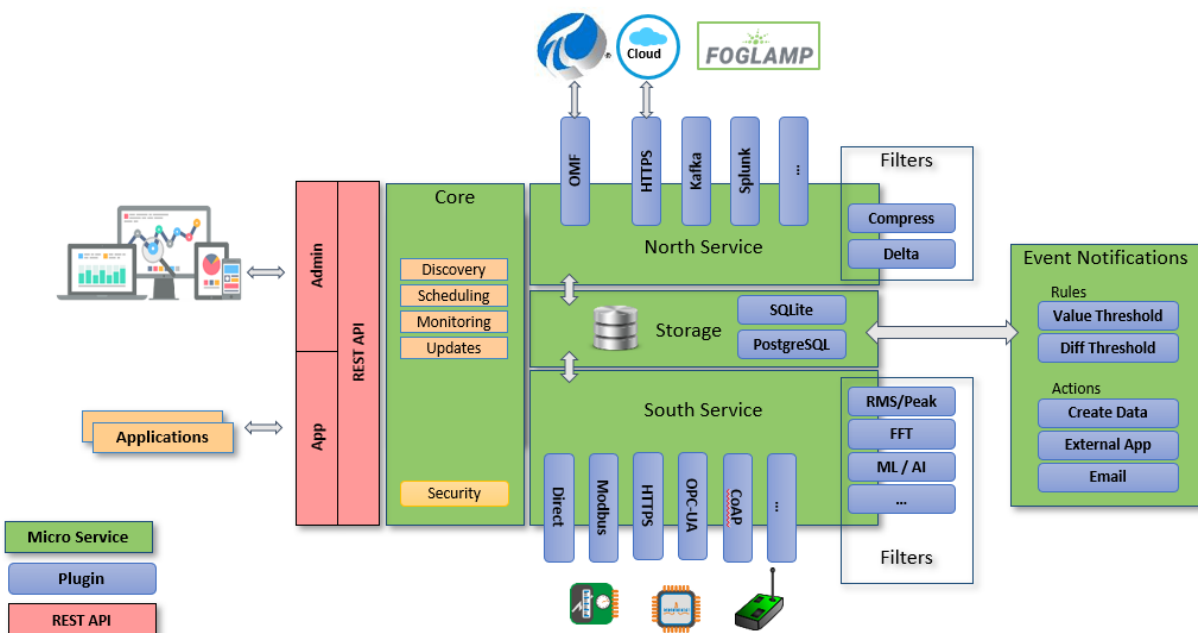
Cloud

FOGLAMP

OMF

HTTPS

Kafka

Splunk

...

Filters

Compress

Delta

Core

North Service

Admin

REST API

App

Discovery

Scheduling

Monitoring

Updates

Storage

SQLite

PostgreSQL

Event Notifications

Rules

Value Threshold

Diff Threshold

Actions

Create Data

External App

Email

South Service

RMS/Peak

FFT

ML / AI

...

Applications

Security

Direct

Modbus

HTTPS

OPC-UA

CoAP

...

Filters

Micro Service

Plugin

REST API